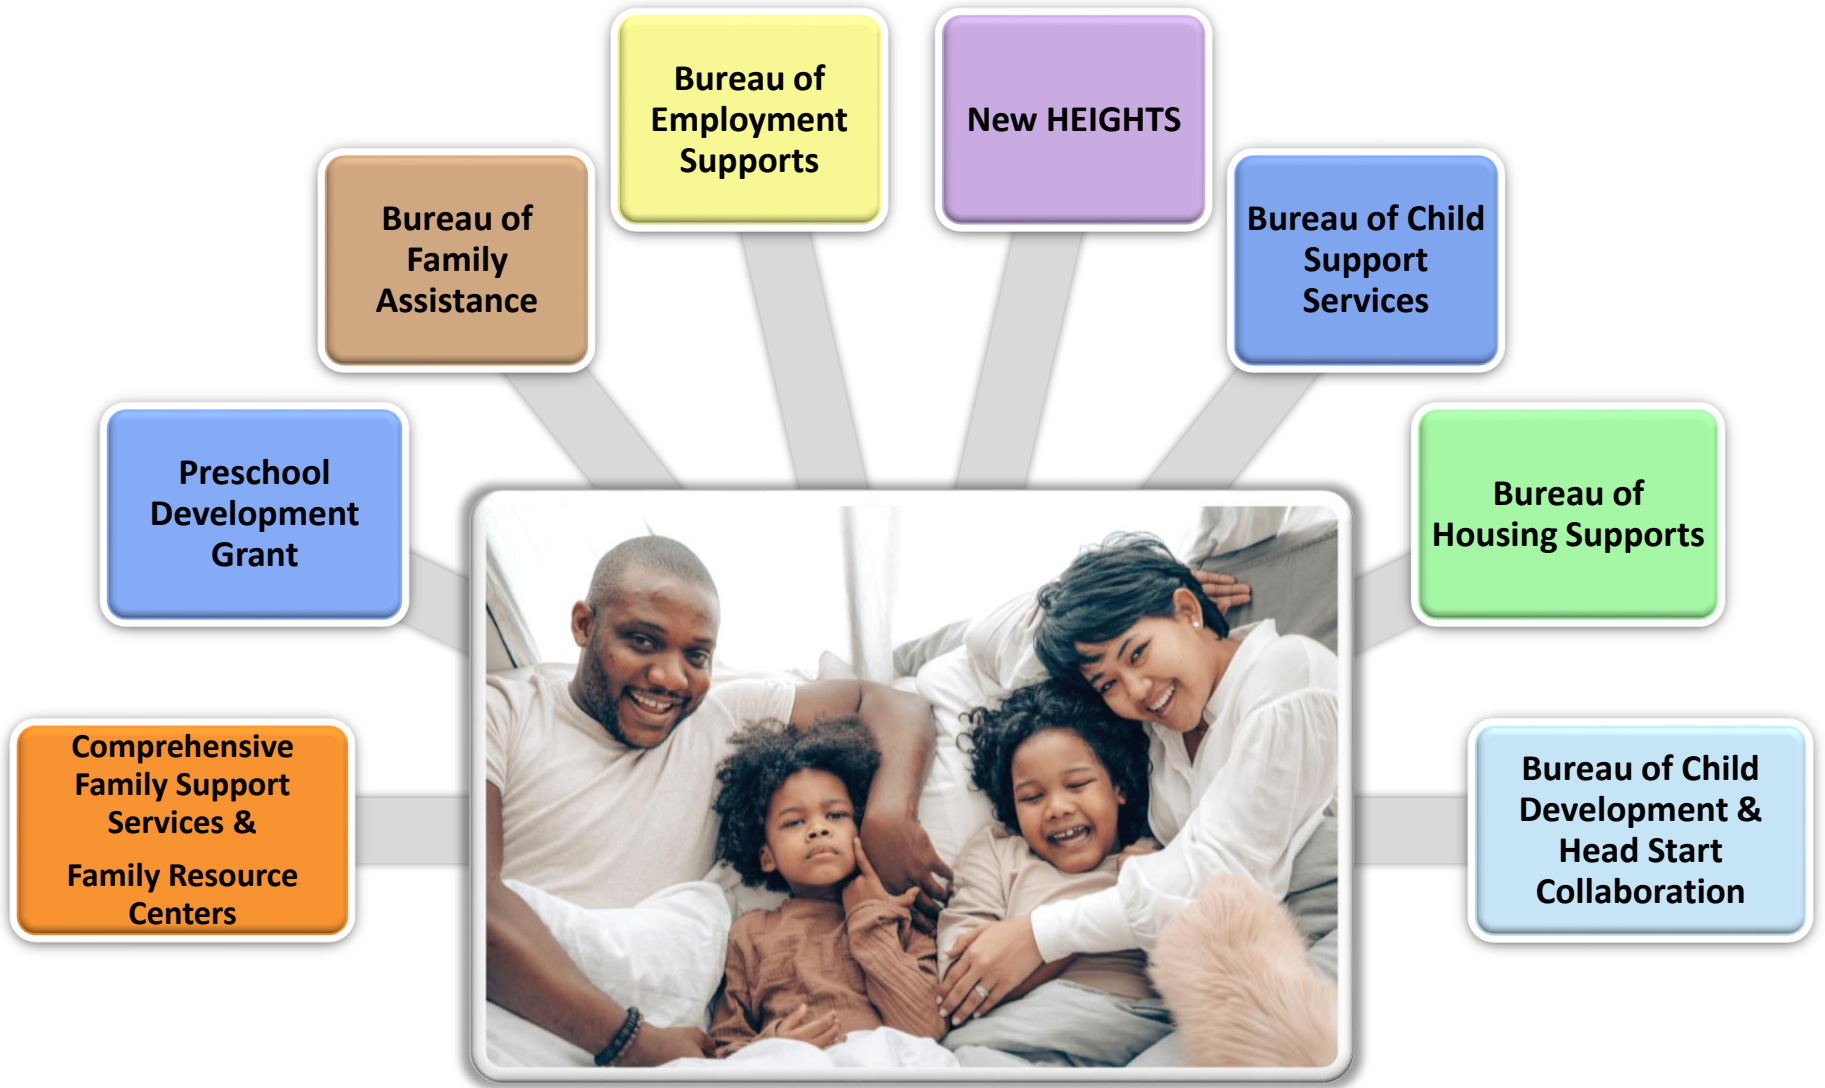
Comprehensive Family Support Services &

Family Resource Centers

Preschool Development Grant

Bureau of Family Assistance

Bureau of Employment Supports

New HEIGHTS

Bureau of Child Support Services

Bureau of Housing Supports

Bureau of Child Development & Head Start Collaboration